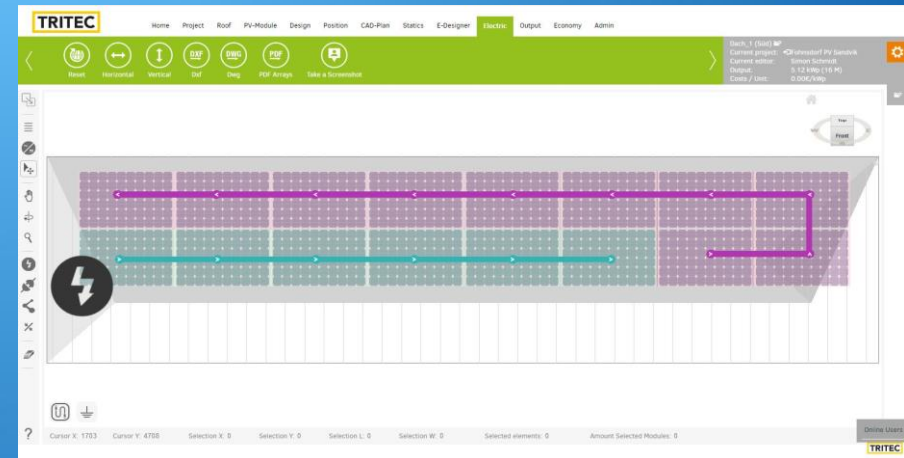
TRITEC

Home Project Roof PV-Module Design Position CAD-Plan Statics E-Designer Electric Output Economy Admin

Reset Horizontal Vertical DXF Dxf DWG Dwg PDF PDF Arrays Take a Screenshot

Dach_1 (Süd)
Current project: Fohnsdorf PV Gesnik
Current editor: Simon Schmidt
Output: 5.12 kWp (16 M)
Costs / Unit: 0.00€/kWp

Top
Front

?

Cursor X: 1703 Cursor Y: 4788 Selection X: 0 Selection Y: 0 Selection L: 0 Selection W: 0 Selected elements: 0 Amount Selected Modules: 0

Online Users
TRITEC